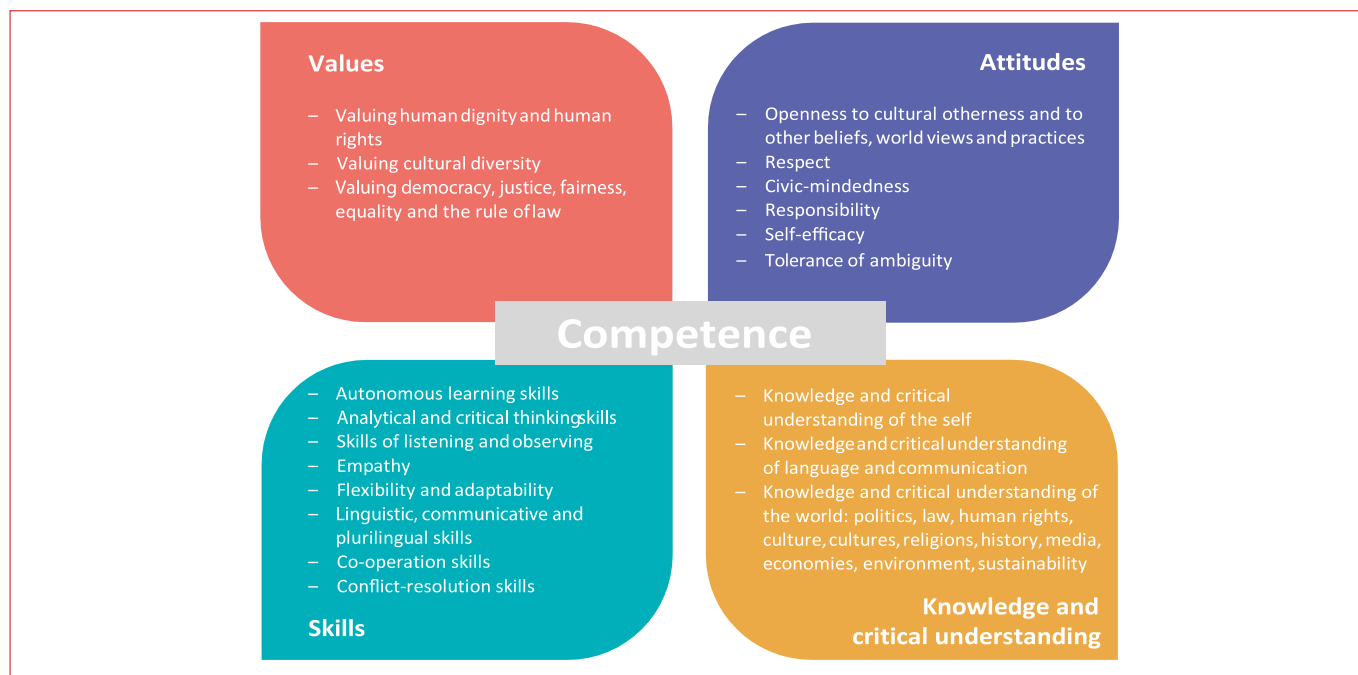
Values

– Valuing human dignity and human rights
– Valuing cultural diversity
– Valuing democracy, justice, fairness, equality and the rule of law

Attitudes

– Openness to cultural otherness and to other beliefs, world views and practices
– Respect
– Civic-mindedness
– Responsibility
– Self-efficacy
– Tolerance of ambiguity

Competence

– Autonomous learning skills
– Analytical and critical thinking skills
– Skills of listening and observing
– Empathy
– Flexibility and adaptability
– Linguistic, communicative and plurilingual skills
– Co-operation skills
– Conflict-resolution skills

Skills

– Knowledge and critical understanding of the self
– Knowledge and critical understanding of language and communication
– Knowledge and critical understanding of the world: politics, law, human rights, culture, cultures, religions, history, media, economies, environment, sustainability

Knowledge and critical understanding